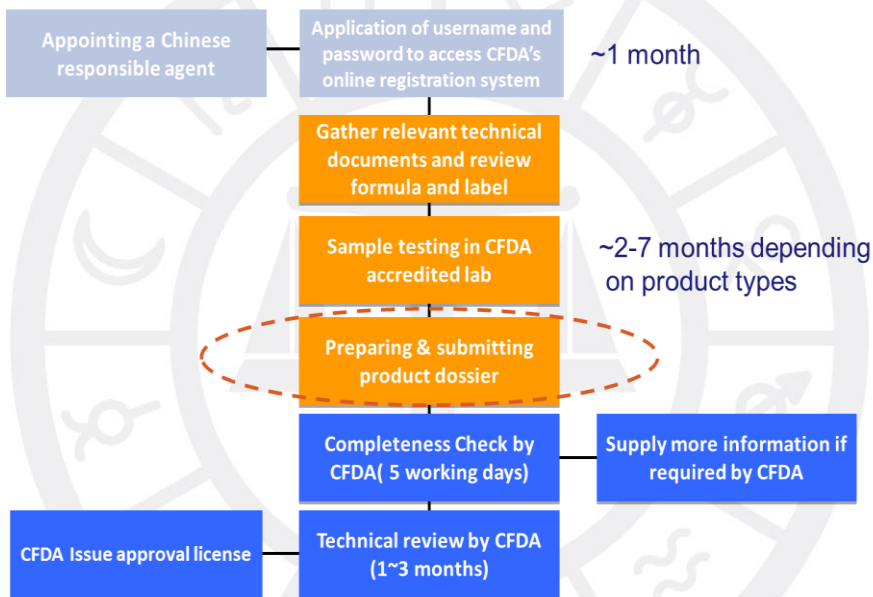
Appointing a Chinese responsible agent

Application of username and password to access CFDA's online registration system

~1 month

Gather relevant technical documents and review formula and label

Sample testing in CFDA accredited lab

~2-7 months depending on product types

Preparing & submitting product dossier

Completeness Check by CFDA( 5 working days)

Supply more information if required by CFDA

CFDA Issue approval license

Technical review by CFDA (1~3 months)